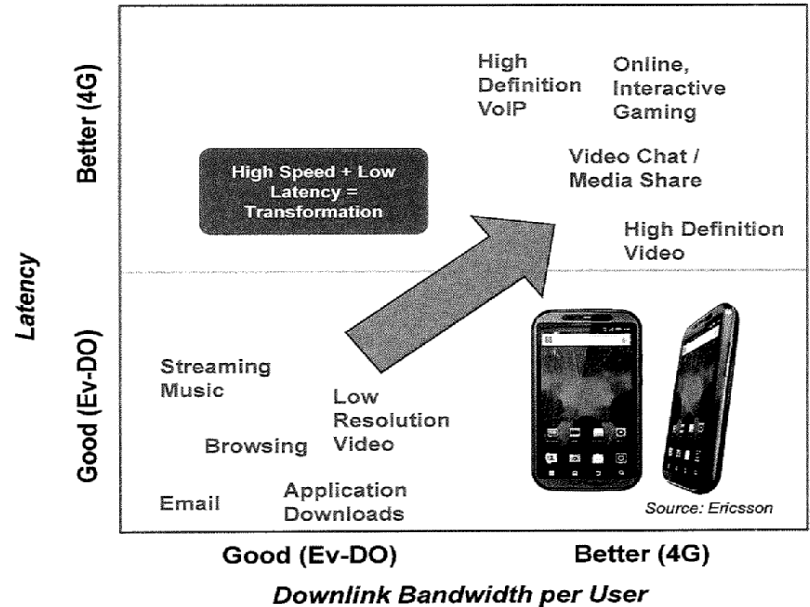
Latency

Better (4G)

Good (Ev-DO)

High Speed + Low Latency = Transformation

High Definition VoIP

Online, Interactive Gaming

Video Chat / Media Share

High Definition Video

Streaming Music

Browsing

Low Resolution Video

Email

Application Downloads

Source: Ericsson

Good (Ev-DO)

Better (4G)

Downlink Bandwidth per User